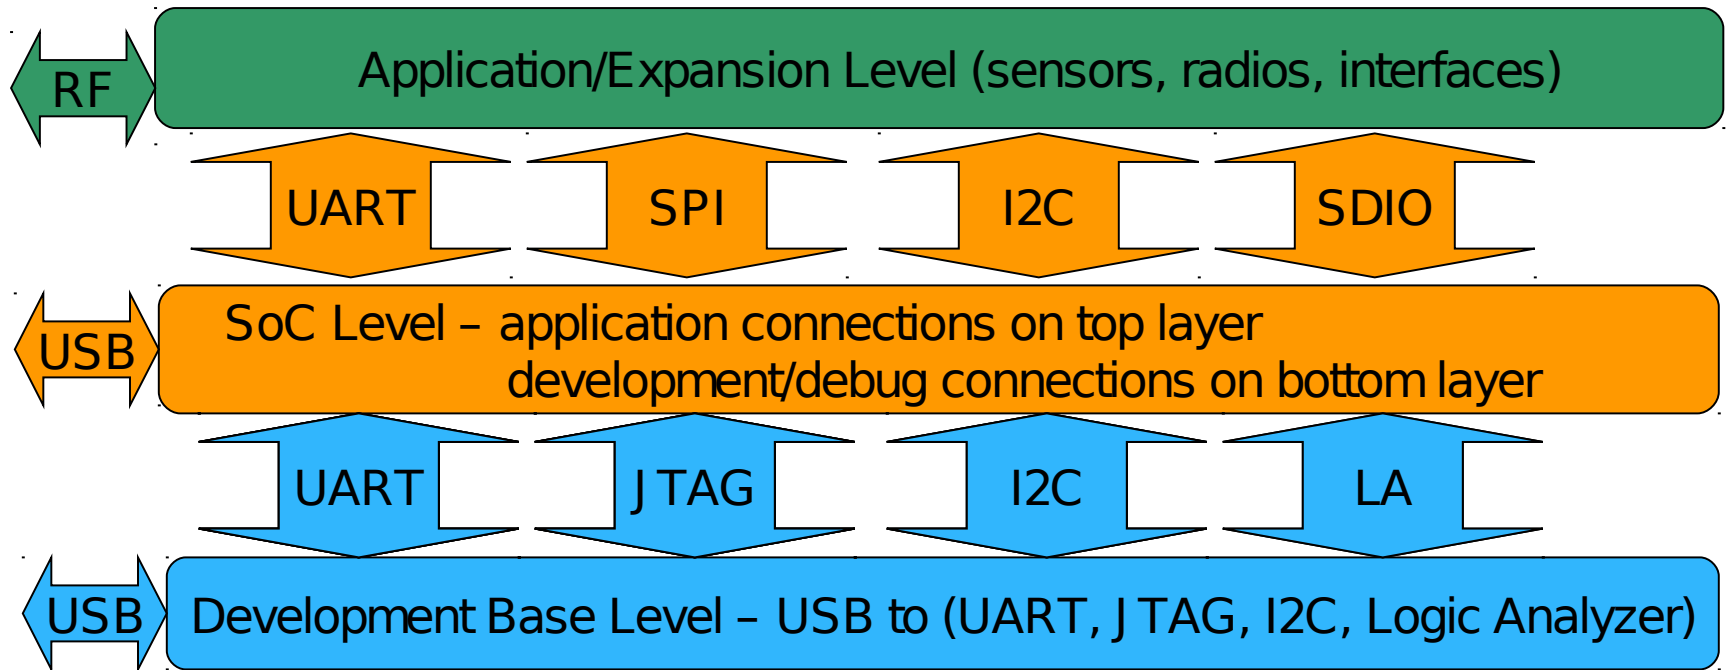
RF

Application/Expansion Level (sensors, radios, interfaces)

UART

SPI

I2C

SDIO

USB

SoC Level – application connections on top layer
development/debug connections on bottom layer

UART

JTAG

I2C

LA

USB

Development Base Level – USB to (UART, JTAG, I2C, Logic Analyzer)